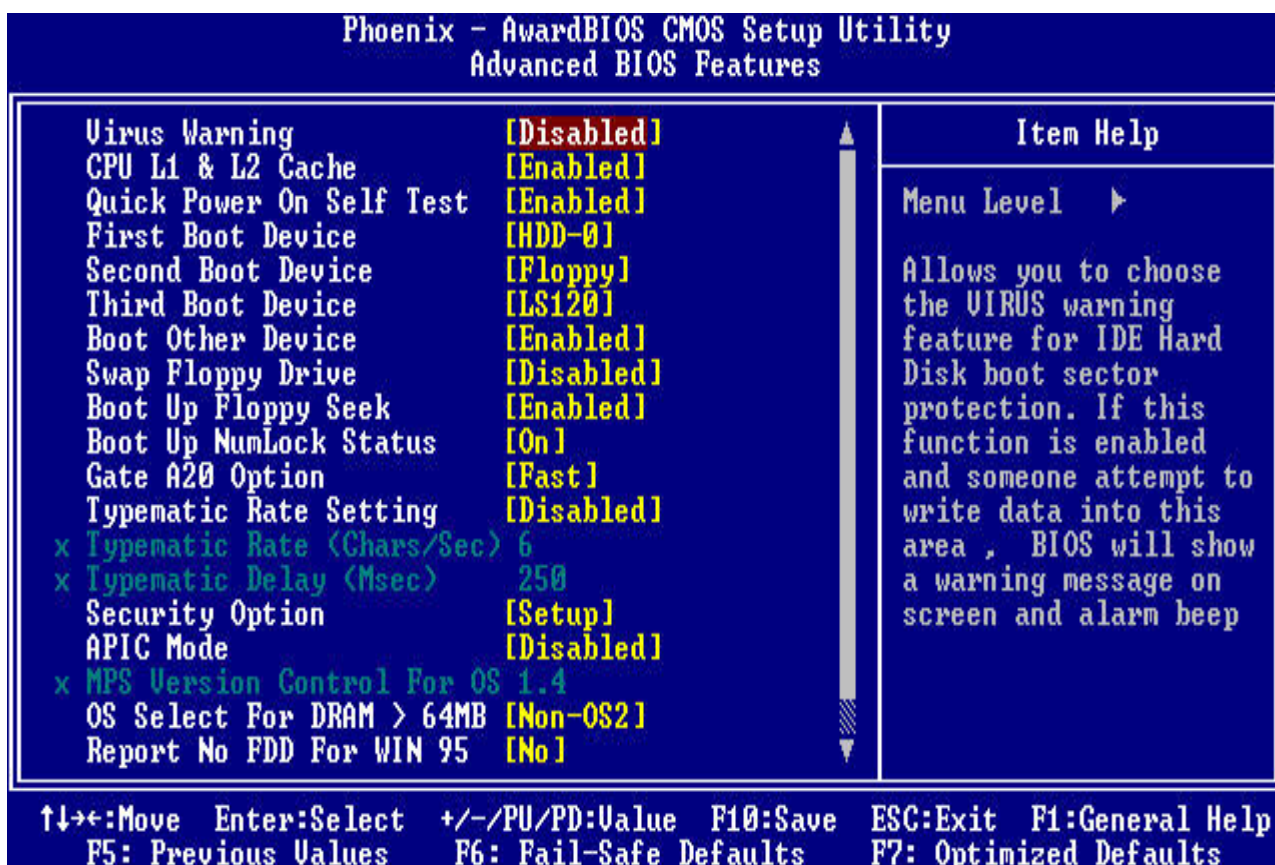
Phoenix - AwardBIOS CMOS Setup Utility
Advanced BIOS Features

| | |
|---|---|
| Virus Warning | [Disabled] |
| CPU L1 & L2 Cache | [Enabled] |
| Quick Power On Self Test | [Enabled] |
| First Boot Device | [HDD-0] |
| Second Boot Device | [Floppy] |
| Third Boot Device | [LS120] |
| Boot Other Device | [Enabled] |
| Swap Floppy Drive | [Disabled] |
| Boot Up Floppy Seek | [Enabled] |
| Boot Up NumLock Status | [On] |
| Gate A20 Option | [Fast] |
| Typematic Rate Setting | [Disabled] |
| x Typematic Rate (Chars/Sec) | 6 |
| x Typematic Delay (Msec) | 250 |
| Security Option | [Setup] |
| APIC Mode | [Disabled] |
| x MPS Version Control For OS | 1.4 |
| OS Select For DRAM > 64MB | [Non-OS2] |
| Report No FDD For WIN 95 | [No] |

Item Help

Menu Level ▶

Allows you to choose the VIRUS warning feature for IDE Hard Disk boot sector protection. If this function is enabled and someone attempt to write data into this area , BIOS will show a warning message on screen and alarm beep

↑↓→←:Move Enter:Select +/-/PU/PD:Value F10:Save ESC:Exit F1:General Help
F5: Previous Values F6: Fail-Safe Defaults F7: Optimized Defaults